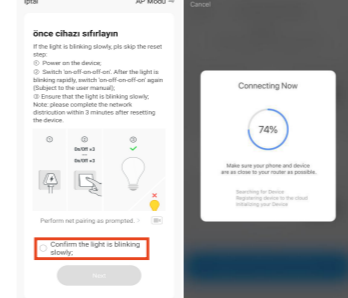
İptal AP Modu ⇌

önce cihazı sıfırlayın

If the light is blinking slowly, pls skip the reset step:
① Power on the device;
② Switch 'on-off-on-off-on'. After the light is blinking rapidly, switch 'on-off-on-off-on' again (Subject to the user manual);
③ Ensure that the light is blinking slowly;
Note: please complete the network distribution within 3 minutes after resetting the device.

①
②
③
0n/0ff x3
0n/0ff x3

Perform net pairing as prompted.

Confirm the light is blinking slowly;

Next

Cancel

Connecting Now

74%

Make sure your phone and device are as close to your router as possible.

Searching for Device
Registering device to the cloud
Initializing your Device